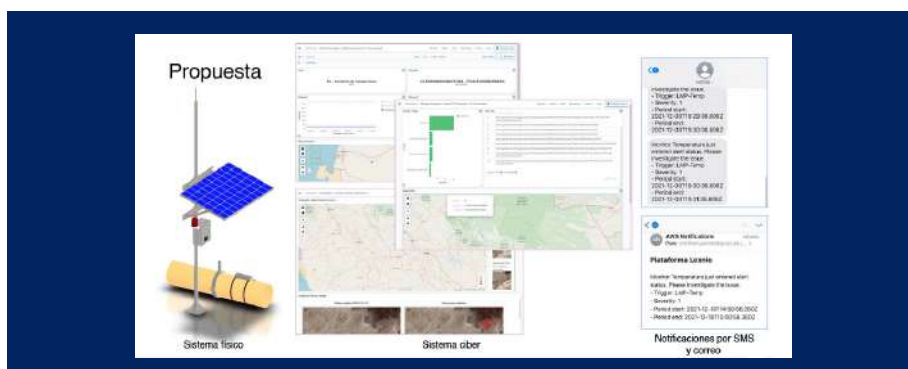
Propuesta

Sistema físico

Sistema ciber

investigate the issue.
- Trigger: LMP-Temp
- Severity: 1
- Period start: 2021-12-09T19:22:06.608Z
- Period end: 2021-12-09T19:30:06.608Z

Monitor Temperatura just entered alert status. Please investigate the issue.
- Trigger: LMP-Temp
- Severity: 1
- Period start: 2021-12-09T19:30:06.608Z
- Period end: 2021-12-09T19:35:06.608Z

AWS Notifications

Plataforma Lizanio

Monitor Temperatura just entered alert status. Please investigate the issue.
- Trigger: LMP-Temp
- Severity: 1
- Period start: 2021-12-10T14:50:06.260Z
- Period end: 2021-12-10T15:00:58.260Z

Notificaciones por SMS y correo